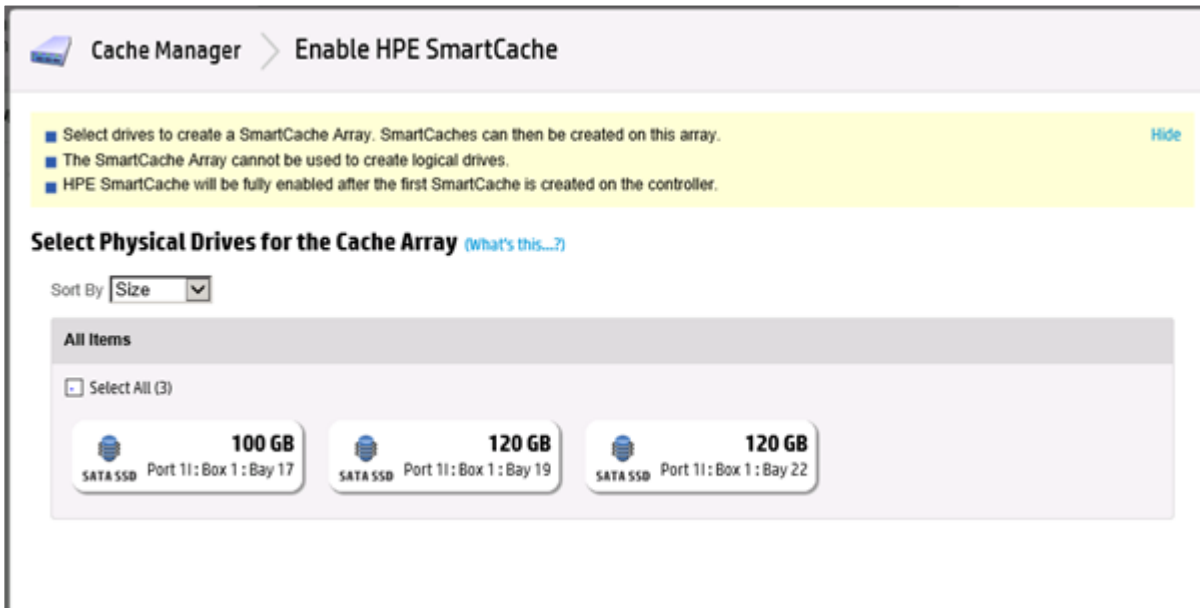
Cache Manager Enable HPE SmartCache

Select drives to create a SmartCache Array. SmartCaches can then be created on this array.
The SmartCache Array cannot be used to create logical drives.
HPE SmartCache will be fully enabled after the first SmartCache is created on the controller.

Hide

Select Physical Drives for the Cache Array (What's this...?)

Sort By Size

All Items

Select All (3)

100 GB
SATA SSD Port 1I : Box 1 : Bay 17

120 GB
SATA SSD Port 1I : Box 1 : Bay 19

120 GB
SATA SSD Port 1I : Box 1 : Bay 22